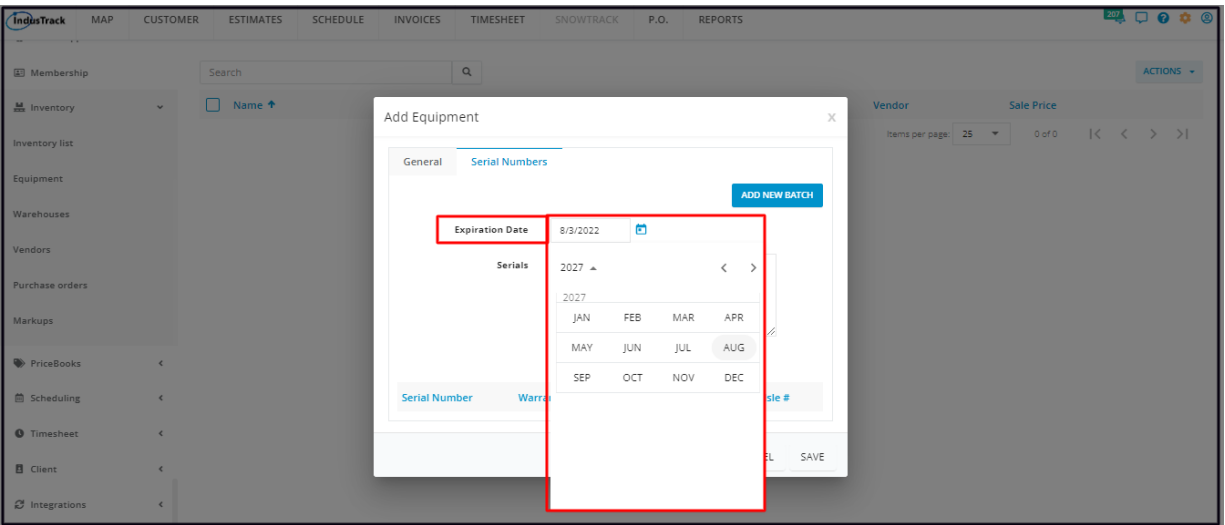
IndusTrack MAP CUSTOMER ESTIMATES SCHEDULE INVOICES TIMESHEET SNOWTRACK P.O. REPORTS

207

Membership

Inventory

Inventory list

Equipment

Warehouses

Vendors

Purchase orders

Markups

PriceBooks

Scheduling

Timesheet

Client

Integrations

Search

ACTIONS

Name

Vendor

Sale Price

Items per page: 25 0 of 0

Add Equipment

General Serial Numbers

ADD NEW BATCH

Expiration Date 8/3/2022

Serials

2027

2027

| JAN | FEB | MAR | APR |
|---|---|---|---|
| MAY | JUN | JUL | AUG |
| SEP | OCT | NOV | DEC |

Serial Number Warra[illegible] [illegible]le #

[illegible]EL SAVE